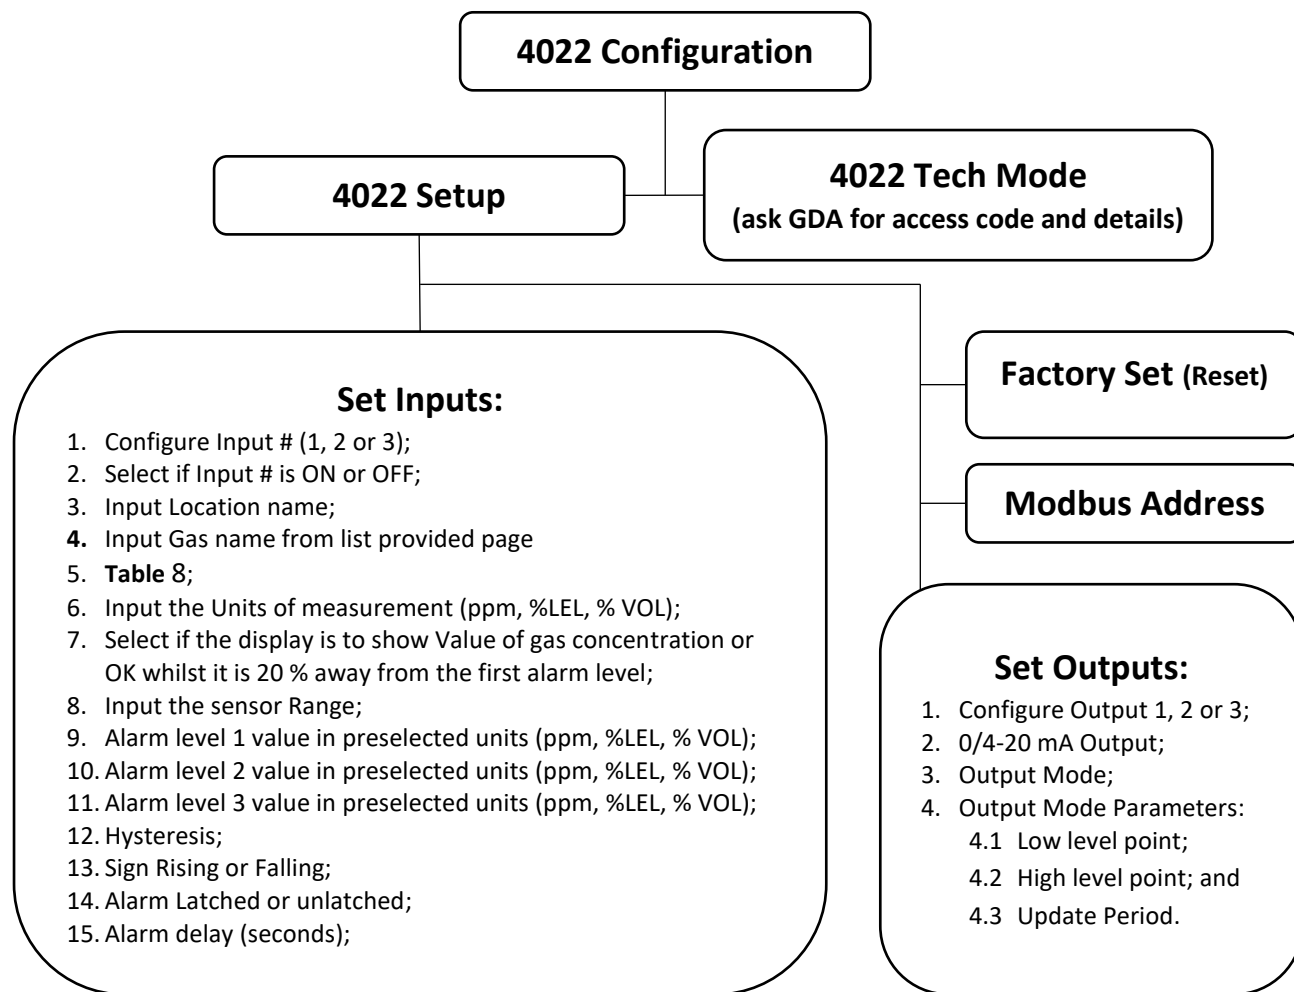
4022 Configuration

4022 Setup

4022 Tech Mode
(ask GDA for access code and details)

Set Inputs:
1. Configure Input # (1, 2 or 3);
2. Select if Input # is ON or OFF;
3. Input Location name;
4. Input Gas name from list provided page
5. Table 8;
6. Input the Units of measurement (ppm, %LEL, % VOL);
7. Select if the display is to show Value of gas concentration or OK whilst it is 20 % away from the first alarm level;
8. Input the sensor Range;
9. Alarm level 1 value in preselected units (ppm, %LEL, % VOL);
10. Alarm level 2 value in preselected units (ppm, %LEL, % VOL);
11. Alarm level 3 value in preselected units (ppm, %LEL, % VOL);
12. Hysteresis;
13. Sign Rising or Falling;
14. Alarm Latched or unlatched;
15. Alarm delay (seconds);

Factory Set (Reset)

Modbus Address

Set Outputs:
1. Configure Output 1, 2 or 3;
2. 0/4-20 mA Output;
3. Output Mode;
4. Output Mode Parameters:
4.1 Low level point;
4.2 High level point; and
4.3 Update Period.